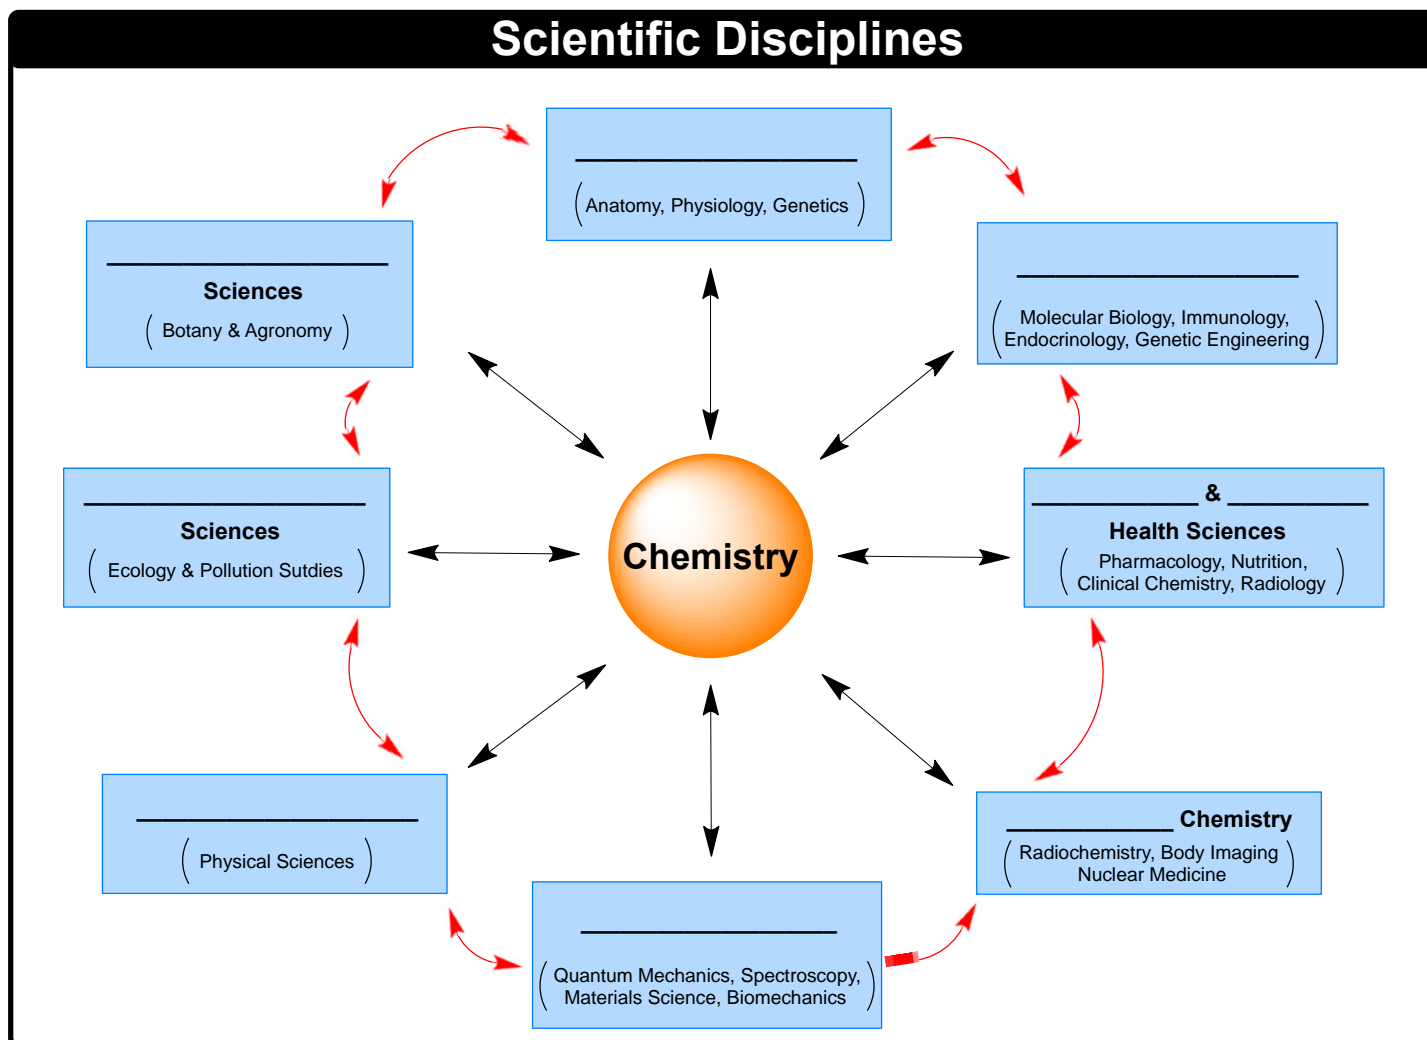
Scientific Disciplines

____________________
(Anatomy, Physiology, Genetics)

____________________
Sciences
(Botany & Agronomy)

____________________
(Molecular Biology, Immunology, Endocrinology, Genetic Engineering)

____________________
Sciences
(Ecology & Pollution Sutdies)

Chemistry

____________ & ____________
Health Sciences
(Pharmacology, Nutrition, Clinical Chemistry, Radiology)

____________________
(Physical Sciences)

____________ Chemistry
(Radiochemistry, Body Imaging Nuclear Medicine)

____________________
(Quantum Mechanics, Spectroscopy, Materials Science, Biomechanics)